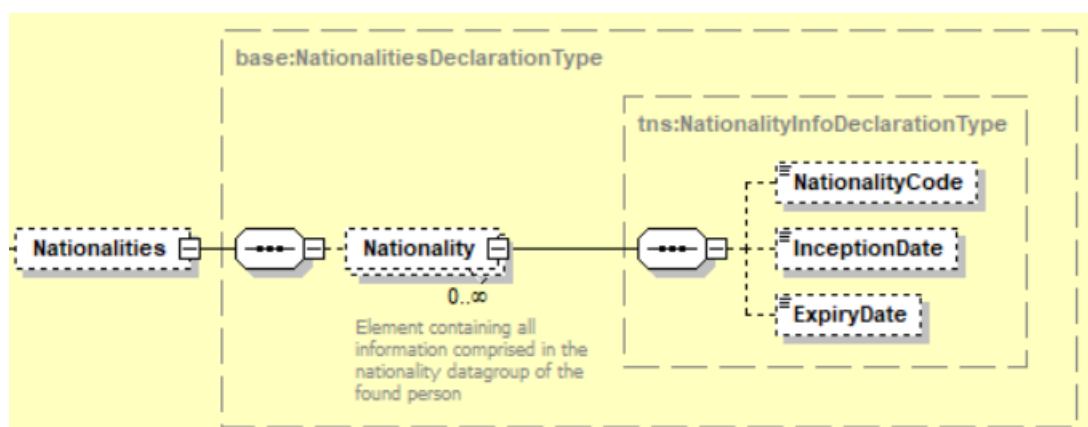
base:NationalitiesDeclarationType

tns:NationalityInfoDeclarationType

Nationalities

Nationality

0..∞

Element containing all information comprised in the nationality datagroup of the found person

NationalityCode

InceptionDate

ExpiryDate